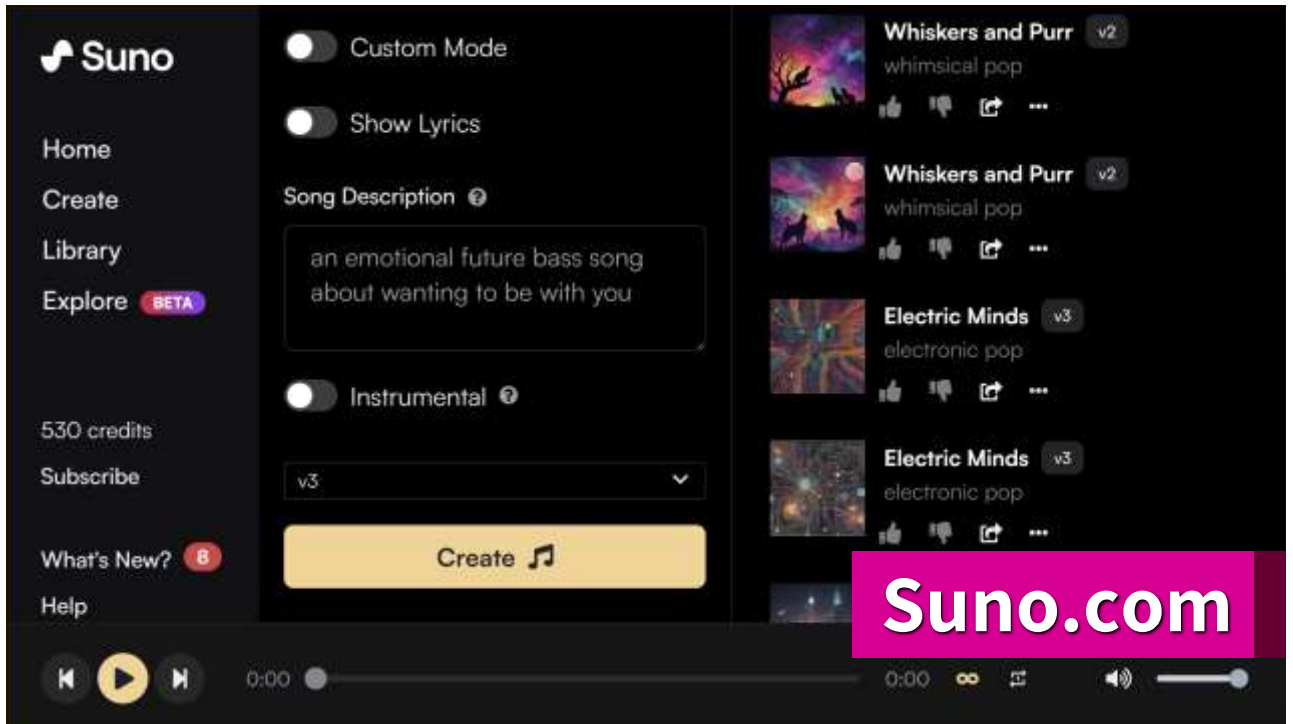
Suno

Home
Create
Library
Explore BETA

530 credits
Subscribe

What's New? 8
Help

Custom Mode

Show Lyrics

Song Description

an emotional future bass song about wanting to be with you

Instrumental

v3

Create

Whiskers and Purr v2
whimsical pop

Whiskers and Purr v2
whimsical pop

Electric Minds v3
electronic pop

Electric Minds v3
electronic pop

Suno.com

0:00
0:00